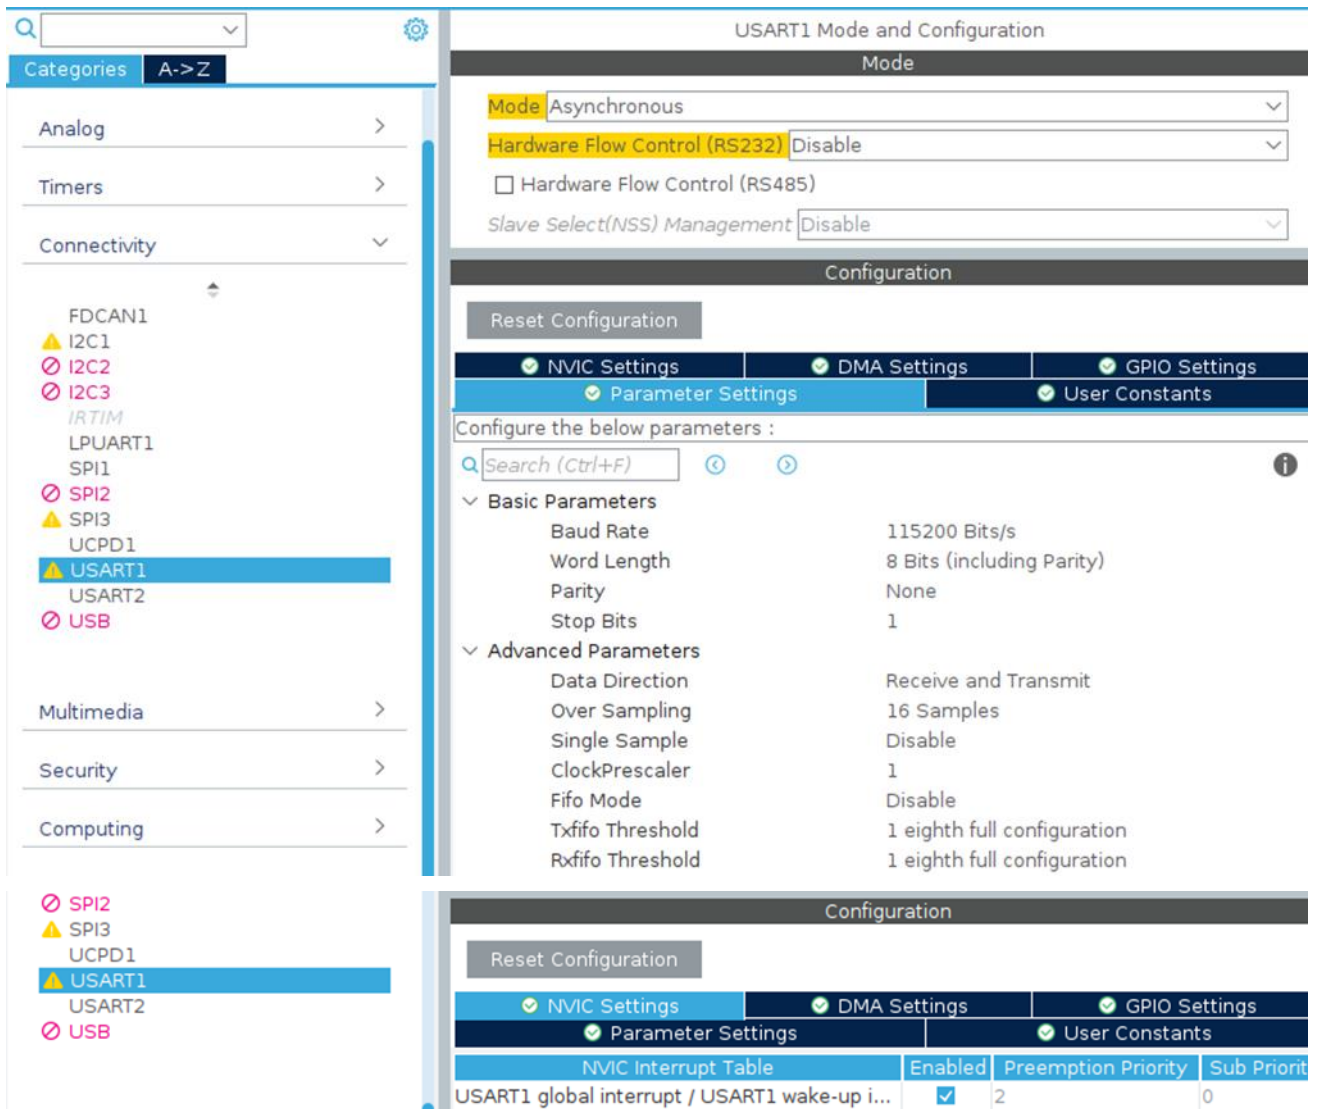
Categories A->Z

Analog
Timers
Connectivity

FDCAN1
I2C1
I2C2
I2C3
IRTIM
LPUART1
SPI1
SPI2
SPI3
UCPD1
USART1
USART2
USB

Multimedia
Security
Computing

USART1 Mode and Configuration
Mode
Mode Asynchronous
Hardware Flow Control (RS232) Disable
Hardware Flow Control (RS485)
Slave Select(NSS) Management Disable
Configuration
Reset Configuration
NVIC Settings | DMA Settings | GPIO Settings
Parameter Settings | User Constants
Configure the below parameters :
Search (Ctrl+F)

Basic Parameters
Baud Rate 115200 Bits/s
Word Length 8 Bits (including Parity)
Parity None
Stop Bits 1
Advanced Parameters
Data Direction Receive and Transmit
Over Sampling 16 Samples
Single Sample Disable
ClockPrescaler 1
Fifo Mode Disable
Txfifo Threshold 1 eighth full configuration
Rxfifo Threshold 1 eighth full configuration

SPI2
SPI3
UCPD1
USART1
USART2
USB

Configuration
Reset Configuration
NVIC Settings | DMA Settings | GPIO Settings
Parameter Settings | User Constants

| NVIC Interrupt Table | Enabled | Preemption Priority | Sub Priorit |
|---|---|---|---|
| USART1 global interrupt / USART1 wake-up i... | ✓ | 2 | 0 |